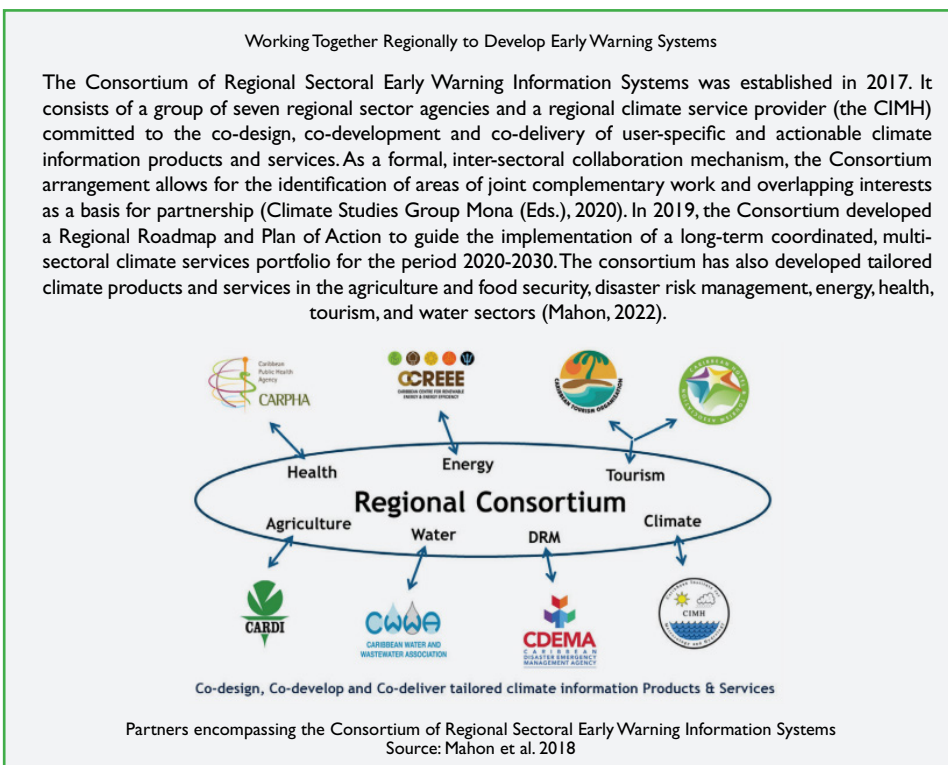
Working Together Regionally to Develop Early Warning Systems

The Consortium of Regional Sectoral Early Warning Information Systems was established in 2017. It consists of a group of seven regional sector agencies and a regional climate service provider (the CIMH) committed to the co-design, co-development and co-delivery of user-specific and actionable climate information products and services. As a formal, inter-sectoral collaboration mechanism, the Consortium arrangement allows for the identification of areas of joint complementary work and overlapping interests as a basis for partnership (Climate Studies Group Mona (Eds.), 2020). In 2019, the Consortium developed a Regional Roadmap and Plan of Action to guide the implementation of a long-term coordinated, multi-sectoral climate services portfolio for the period 2020-2030. The consortium has also developed tailored climate products and services in the agriculture and food security, disaster risk management, energy, health, tourism, and water sectors (Mahon, 2022).

Caribbean Public Health Agency
CARPHA

CCREEE
CARIBBEAN CENTRE FOR RENEWABLE ENERGY & ENERGY EFFICIENCY

CARIBBEAN TOURISM ORGANIZATION

CARIBBEAN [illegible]

Health
Energy
Tourism
Regional Consortium
Agriculture
Water
DRM
Climate

CARDI

CWWA
CARIBBEAN WATER AND WASTEWATER ASSOCIATION

CDEMA
CARIBBEAN DISASTER EMERGENCY MANAGEMENT AGENCY

CIMH

Co-design, Co-develop and Co-deliver tailored climate information Products & Services

Partners encompassing the Consortium of Regional Sectoral Early Warning Information Systems
Source: Mahon et al. 2018